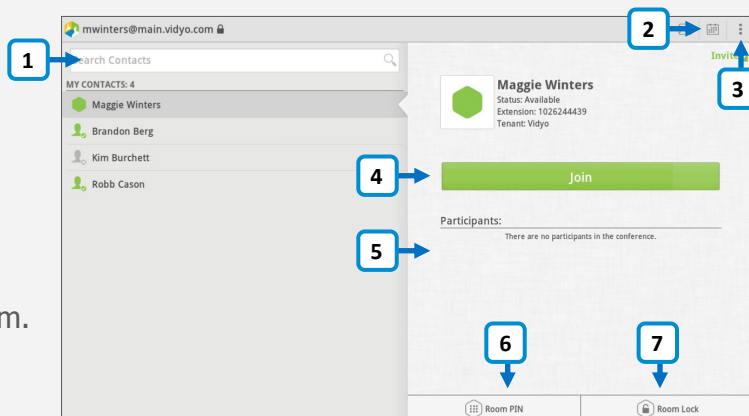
mwinters@main.vidyo.com

1

Search Contacts

MY CONTACTS: 4

Maggie Winters

Brandon Berg

Kim Burchett

Robb Cason

2

3

Invite

Maggie Winters
Status: Available
Extension: 1026244439
Tenant: Vidyo

4

Join

Participants:

5

There are no participants in the conference.

6

7

Room PIN

Room Lock

m.